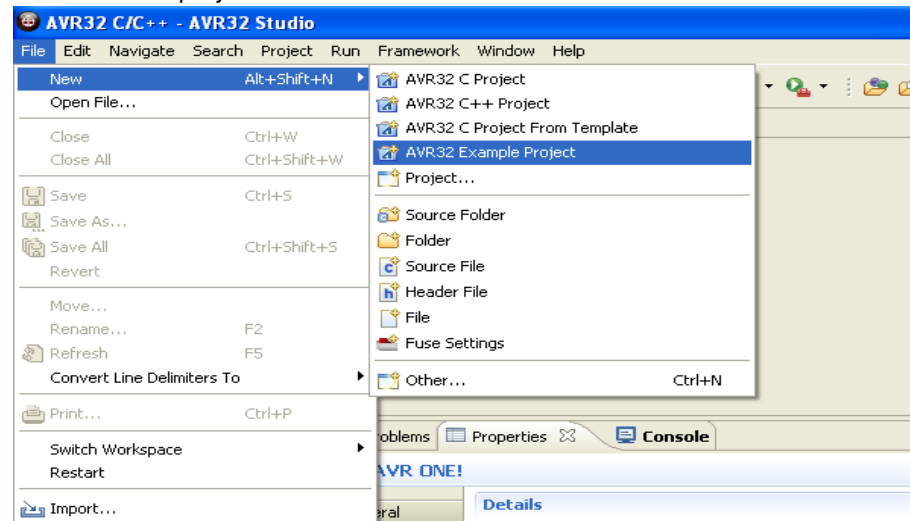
AVR32 C/C++ - AVR32 Studio

File Edit Navigate Search Project Run Framework Window Help

New Alt+Shift+N
Open File...
Close Ctrl+W
Close All Ctrl+Shift+W
Save Ctrl+S
Save As...
Save All Ctrl+Shift+S
Revert
Move...
Rename... F2
Refresh F5
Convert Line Delimiters To
Print... Ctrl+P
Switch Workspace
Restart
Import...

AVR32 C Project
AVR32 C++ Project
AVR32 C Project From Template
AVR32 Example Project
Project...
Source Folder
Folder
Source File
Header File
File
Fuse Settings
Other... Ctrl+N

oblems Properties Console
AVR ONE!
eral
Details